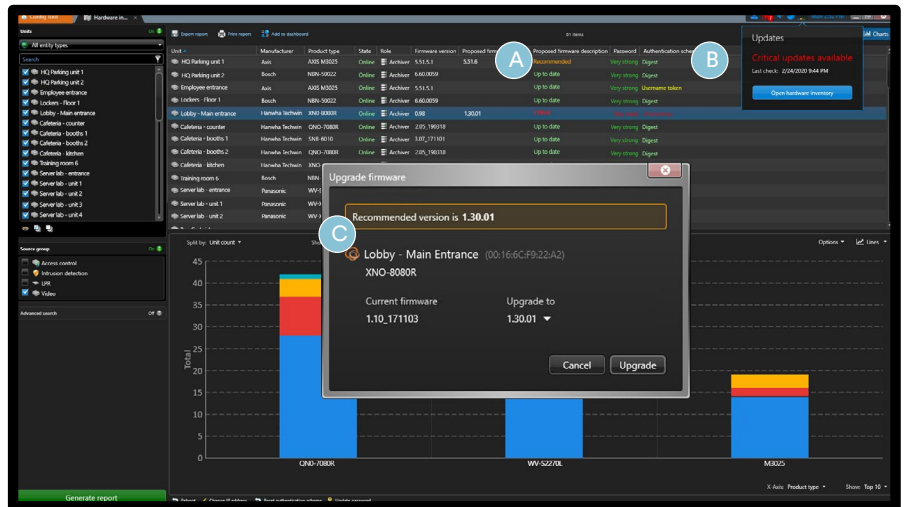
Config tool | Hardware in...

Units | All entity types | Search

HQ Parking unit 1
HQ Parking unit 2
Employee entrance
Lockers - Floor 1
Lobby - Main entrance
Cafeteria - counter
Cafeteria - booths 1
Cafeteria - booths 2
Cafeteria - kitchen
Training room 6
Server lab - entrance
Server lab - unit 1
Server lab - unit 2
Server lab - unit 3
Server lab - unit 4

Source group
Access control
Intrusion detection
LPR
Video

Advanced search Off

Generate report

Export report | Print report | Add to dashboard | 81 items

| Unit | Manufacturer | Product type | State | Role | Firmware version | Proposed firm... | Proposed firmware description | Password | Authentication sche... |
|---|---|---|---|---|---|---|---|---|---|
| HQ Parking unit 1 | Axis | AXIS M3025 | Online | Archiver | 5.51.5.1 | 5.51.6 | Recommended | Very strong | Digest |
| HQ Parking unit 2 | Bosch | NBN-50022 | Online | Archiver | 6.60.0059 | | Up to date | Very strong | Digest |
| Employee entrance | Axis | AXIS M3025 | Online | Archiver | 5.51.5.1 | | Up to date | Very strong | Username token |
| Lockers - Floor 1 | Bosch | NBN-50022 | Online | Archiver | 6.60.0059 | | Up to date | Very strong | Digest |
| Lobby - Main entrance | Hanwha Techwin | XNO-8080R | Online | Archiver | 0.98 | 1.30.01 | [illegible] | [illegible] | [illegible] |
| Cafeteria - counter | Hanwha Techwin | QNO-7080R | Online | Archiver | 2.05_190318 | | Up to date | Very strong | Digest |
| Cafeteria - booths 1 | Hanwha Techwin | SNB-6010 | Online | Archiver | 3.07_171101 | | Up to date | Very strong | Digest |
| Cafeteria - booths 2 | Hanwha Techwin | QNO-7080R | Online | Archiver | 2.05_190318 | | Up to date | Very strong | Digest |
| Cafeteria - kitchen | Hanwha Techwin | XNO- | | | | | | | |
| Training room 6 | Bosch | NBN- | | | | | | | |
| Server lab - entrance | Panasonic | WV- | | | | | | | |
| Server lab - unit 1 | Panasonic | WV- | | | | | | | |
| Server lab - unit 2 | Panasonic | WV- | | | | | | | |

A
B
C

Updates
Critical updates available
Last check: 2/24/2020 9:44 PM
Open hardware inventory

Charts

Upgrade firmware
Recommended version is 1.30.01
Lobby - Main Entrance (00:16:6C:F9:22:A2)
XNO-8080R
Current firmware
1.10_171103
Upgrade to
1.30.01
Cancel
Upgrade

Split by: Unit count
Options | Lines
45
40
35
30
25
20
15
10
5
0
Total
QNO-7080R
WV-S2270L
M3025
X Axis: Product type | Show: Top 10

Reboot | Change IP address | Reset authentication scheme | Update password